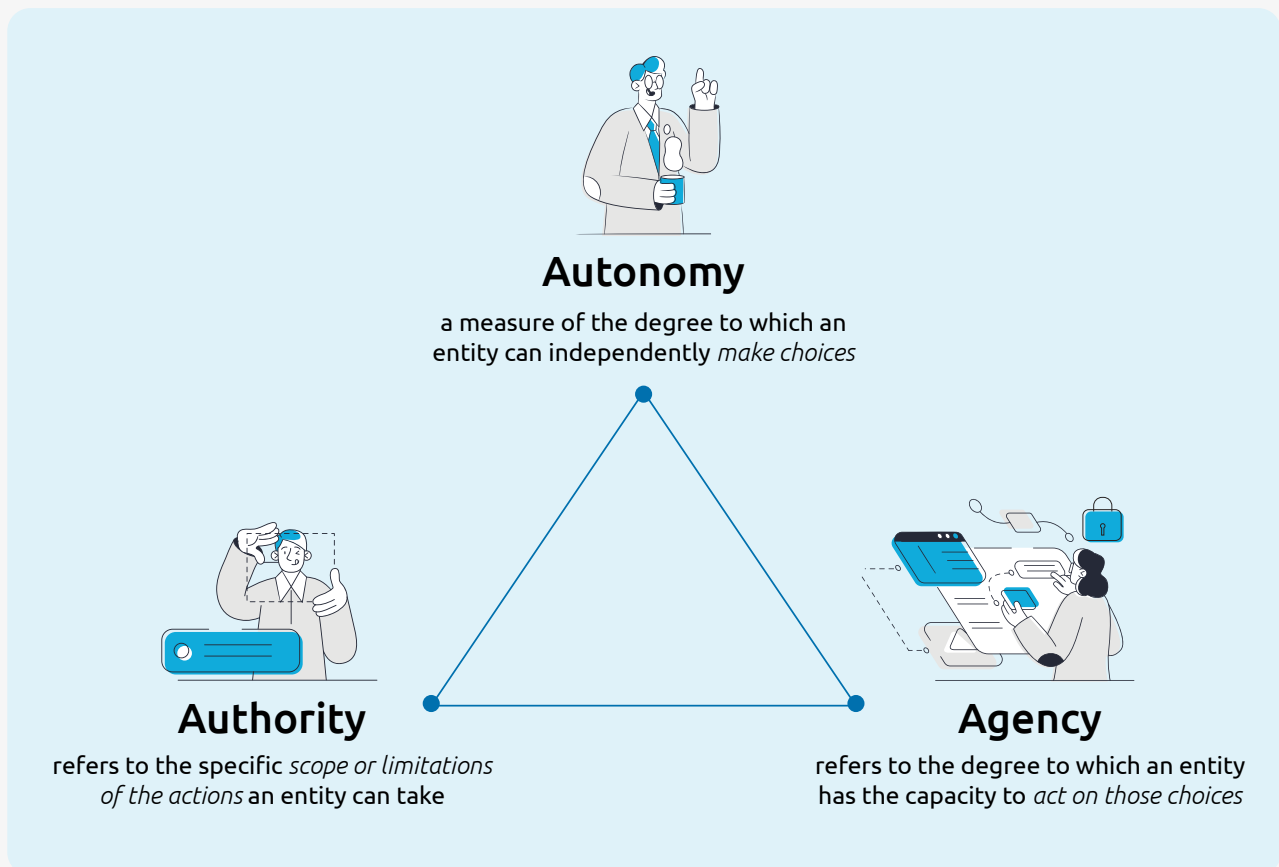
Autonomy

a measure of the degree to which an entity can independently *make choices*

Authority

refers to the specific *scope or limitations of the actions* an entity can take

Agency

refers to the degree to which an entity has the capacity to *act on those choices*